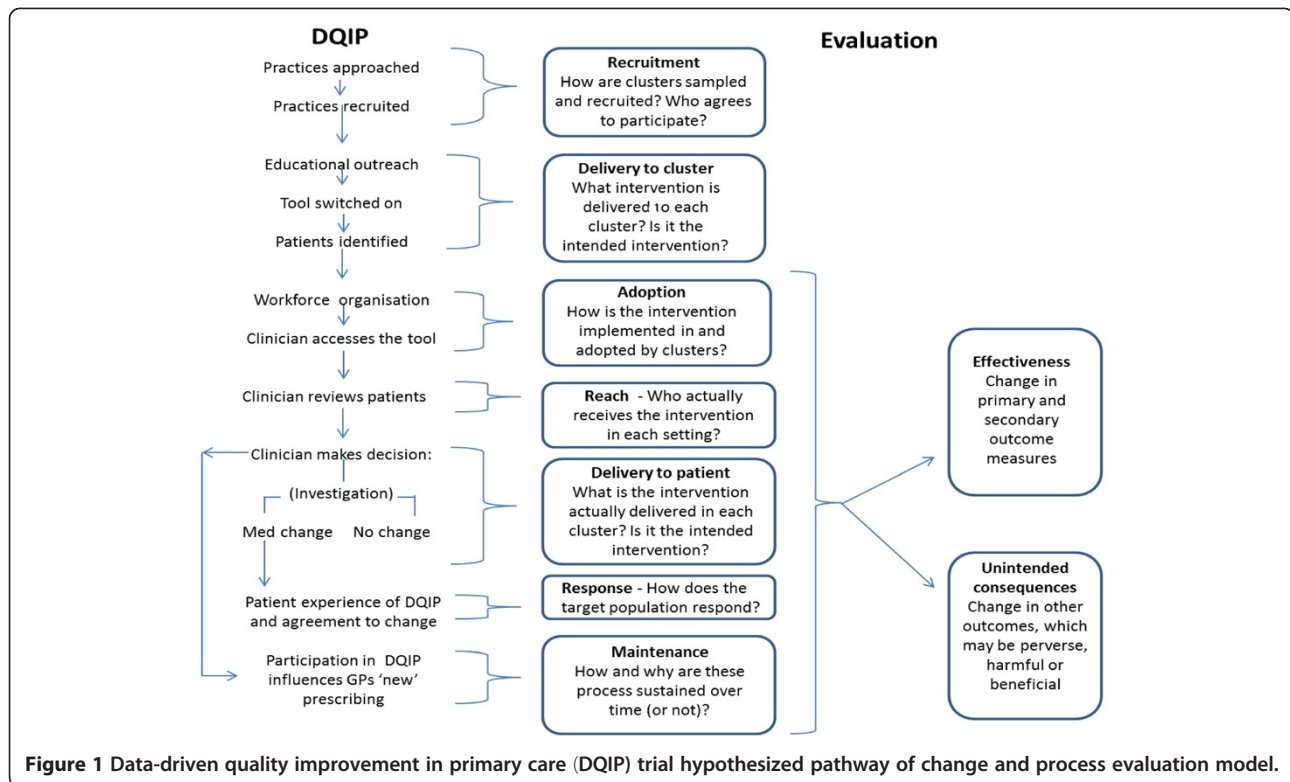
DQIP

Practices approached

Practices recruited

Educational outreach

Tool switched on

Patients identified

Workforce organisation

Clinician accesses the tool

Clinician reviews patients

Clinician makes decision:

(Investigation)

Med change

No change

Patient experience of DQIP and agreement to change

Participation in DQIP influences GPs 'new' prescribing

Evaluation

Recruitment
How are clusters sampled and recruited? Who agrees to participate?

Delivery to cluster
What intervention is delivered to each cluster? Is it the intended intervention?

Adoption
How is the intervention implemented in and adopted by clusters?

Reach - Who actually receives the intervention in each setting?

Delivery to patient
What is the intervention actually delivered in each cluster? Is it the intended intervention?

Response - How does the target population respond?

Maintenance
How and why are these process sustained over time (or not)?

Effectiveness
Change in primary and secondary outcome measures

Unintended consequences
Change in other outcomes, which may be perverse, harmful or beneficial

Figure 1 Data-driven quality improvement in primary care (DQIP) trial hypothesized pathway of change and process evaluation model.